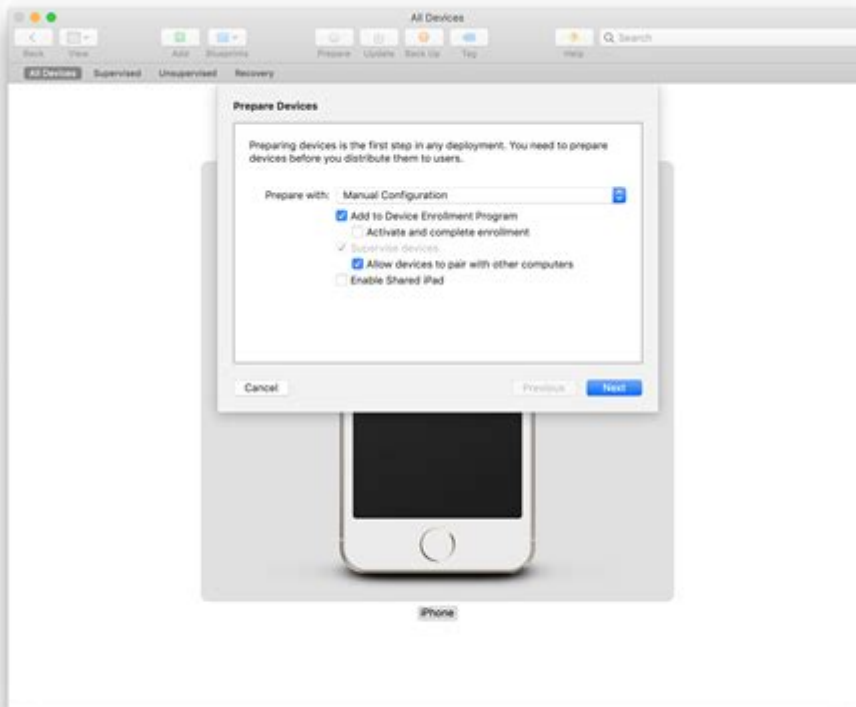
All Devices

Back View Add Blueprints Prepare Update Back Up Tag Help

Search

All Devices Supervised Unsupervised Recovery

Prepare Devices

Preparing devices is the first step in any deployment. You need to prepare devices before you distribute them to users.

Prepare with: Manual Configuration

Add to Device Enrollment Program

Activate and complete enrollment

Supervise devices

Allow devices to pair with other computers

Enable Shared iPad

Cancel

Previous

Next

iPhone